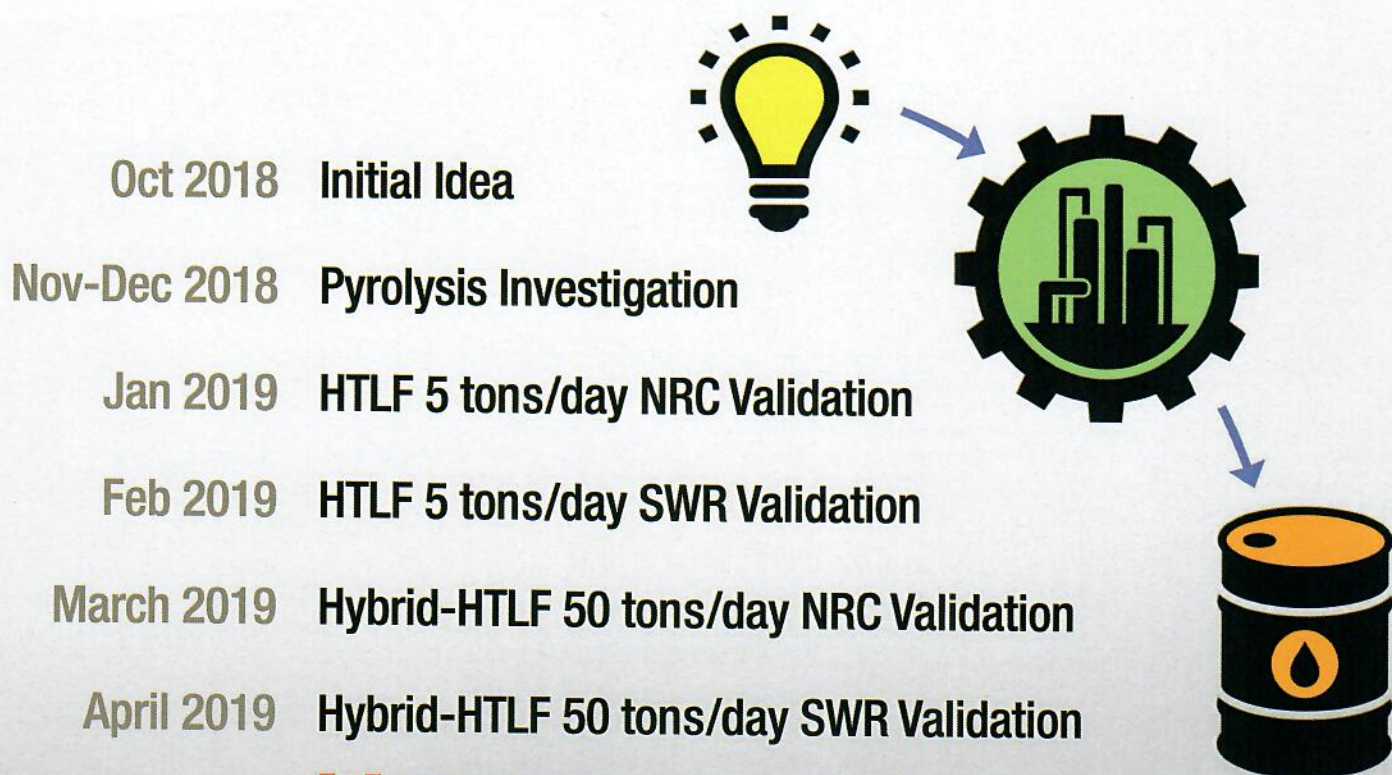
Oct 2018 Initial Idea

Nov-Dec 2018 Pyrolysis Investigation

Jan 2019 HTLF 5 tons/day NRC Validation

Feb 2019 HTLF 5 tons/day SWR Validation

March 2019 Hybrid-HTLF 50 tons/day NRC Validation

April 2019 Hybrid-HTLF 50 tons/day SWR Validation